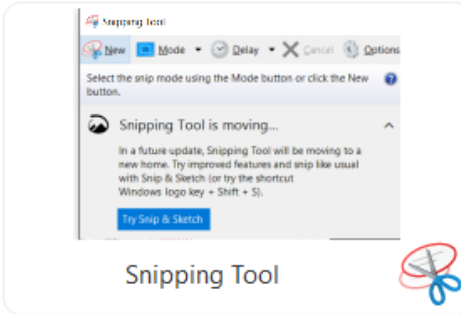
Snipping Tool

New Mode Delay Cancel Options

Select the snip mode using the Mode button or click the New button.

Snipping Tool is moving...

In a future update, Snipping Tool will be moving to a new home. Try improved features and snip like usual with Snip & Sketch (or try the shortcut Windows logo key + Shift + S).

Try Snip & Sketch

Snipping Tool